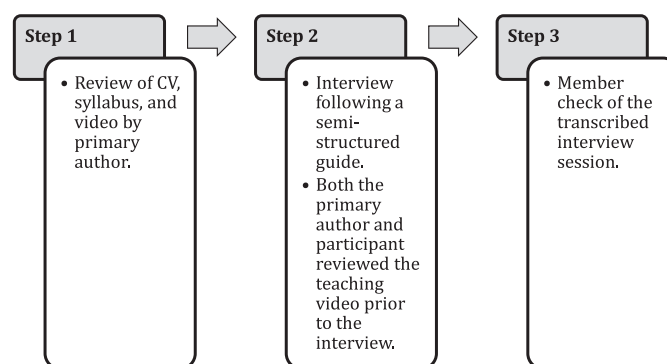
Step 1

• Review of CV, syllabus, and video by primary author.

Step 2

• Interview following a semi-structured guide.
• Both the primary author and participant reviewed the teaching video prior to the interview.

Step 3

• Member check of the transcribed interview session.